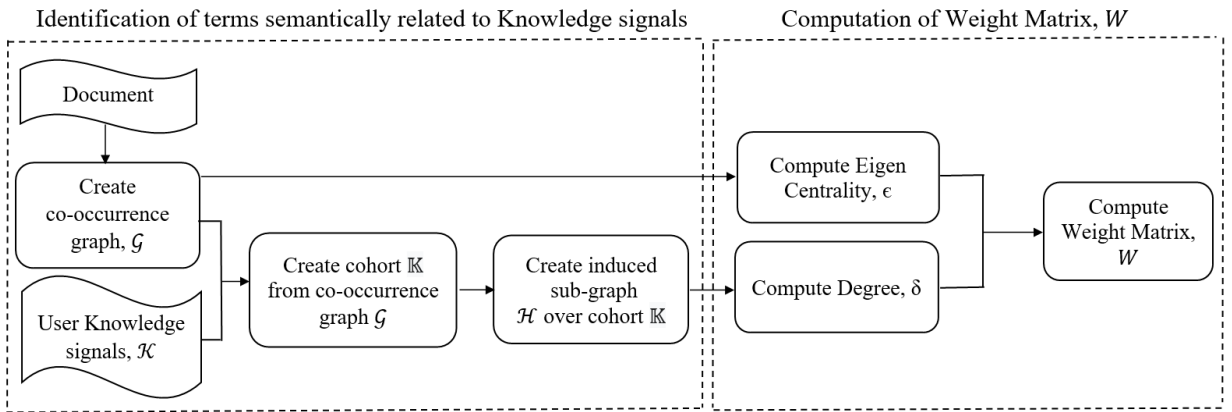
Identification of terms semantically related to Knowledge signals

Computation of Weight Matrix, $W$

Document

Create co-occurrence graph, $\mathcal{G}$

User Knowledge signals, $\mathcal{K}$

Create cohort $\mathbb{K}$ from co-occurrence graph $\mathcal{G}$

Create induced sub-graph $\mathcal{H}$ over cohort $\mathbb{K}$

Compute Eigen Centrality, $\epsilon$

Compute Degree, $\delta$

Compute Weight Matrix, $W$